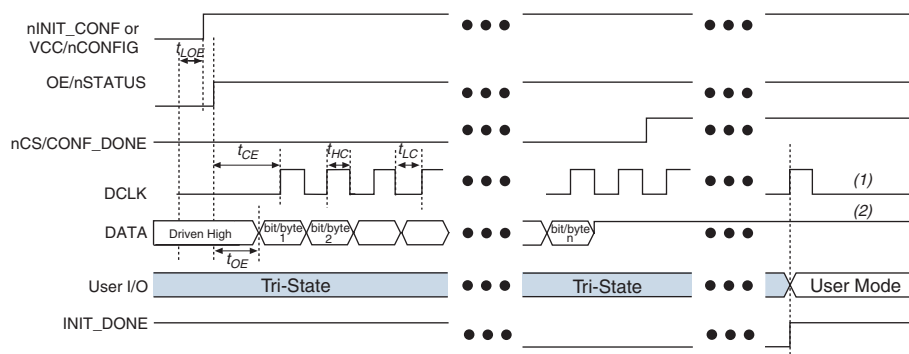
nINIT_CONF or VCC/nCONFIG

$t_{LOE}$

OE/nSTATUS

nCS/CONF_DONE

$t_{CE}$

$t_{HC}$

$t_{LC}$

DCLK

(1)

(2)

DATA

Driven High

bit/byte 1

bit/byte 2

bit/byte n

$t_{OE}$

User I/O

Tri-State

Tri-State

User Mode

INIT_DONE